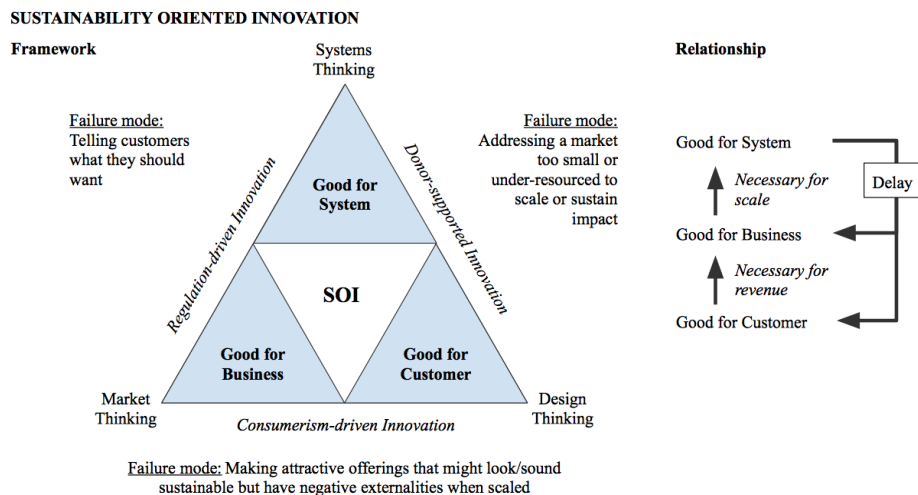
SUSTAINABILITY ORIENTED INNOVATION

Framework

Systems Thinking

Failure mode:
Telling customers what they should want

Failure mode:
Addressing a market too small or under-resourced to scale or sustain impact

Regulation-driven Innovation

Donor-supported Innovation

Good for System

SOI

Good for Business

Good for Customer

Market Thinking

Design Thinking

Consumerism-driven Innovation

Failure mode: Making attractive offerings that might look/sound sustainable but have negative externalities when scaled

Relationship

Good for System

Necessary for scale

Delay

Good for Business

Necessary for revenue

Good for Customer